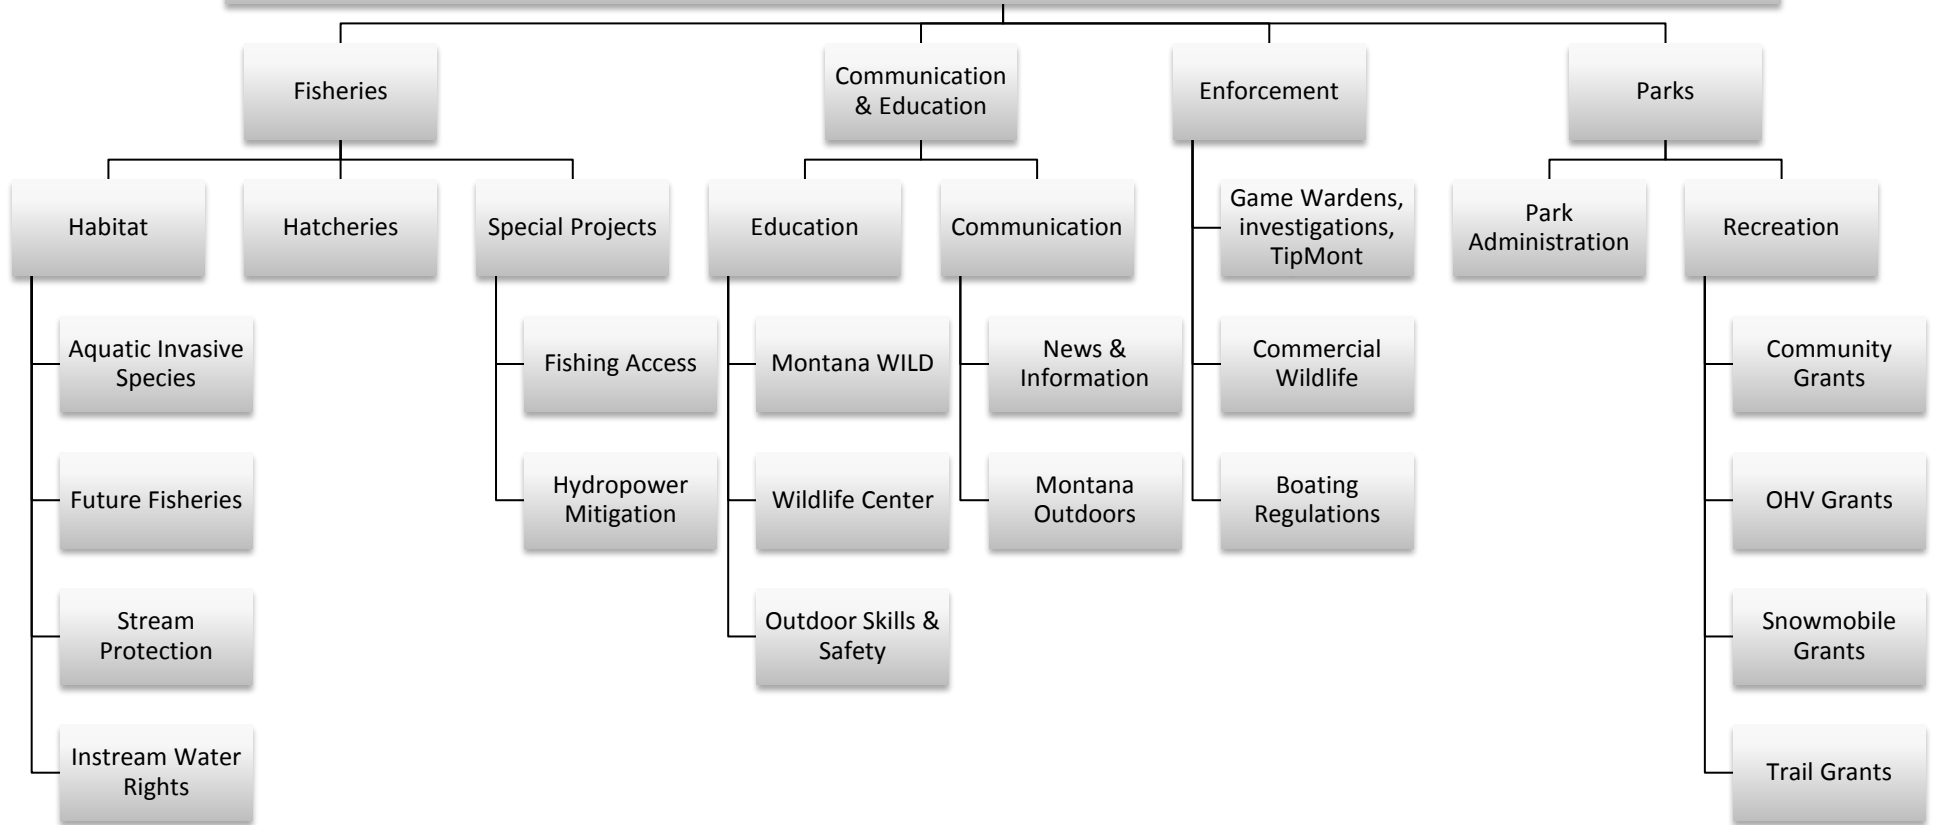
Fisheries

Communication & Education

Enforcement

Parks

Habitat

Hatcheries

Special Projects

Education

Communication

Game Wardens, investigations, TipMont

Park Administration

Recreation

Aquatic Invasive Species

Future Fisheries

Stream Protection

Instream Water Rights

Fishing Access

Hydropower Mitigation

Montana WILD

Wildlife Center

Outdoor Skills & Safety

News & Information

Montana Outdoors

Commercial Wildlife

Boating Regulations

Community Grants

OHV Grants

Snowmobile Grants

Trail Grants